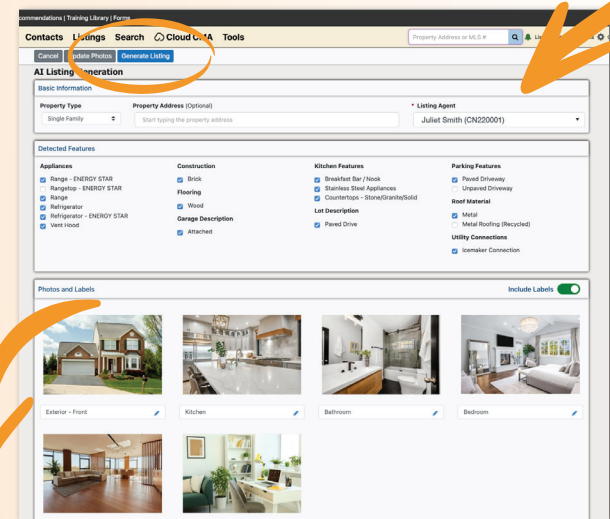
commendations | Training Library | Forms

Contacts Listings Search Cloud CMA Tools

Property Address or MLS #

Cancel Update Photos Generate Listing

AI Listing Generation

Basic Information

Property Type
Single Family

Property Address (Optional)
Start typing the property address

* Listing Agent
Juliet Smith (CN220001)

Detected Features

Appliances
Range - ENERGY STAR
Rangetop - ENERGY STAR
Range
Refrigerator
Refrigerator - ENERGY STAR
Vent Hood

Construction
Brick

Flooring
Wood

Garage Description
Attached

Kitchen Features
Breakfast Bar / Nook
Stainless Steel Appliances
Countertops - Stone/Granite/Solid

Lot Description
Paved Drive

Parking Features
Paved Driveway
Unpaved Driveway

Roof Material
Metal
Metal Roofing (Recycled)

Utility Connections
Icemaker Connection

Photos and Labels

Include Labels

Exterior - Front

Kitchen

Bathroom

Bedroom